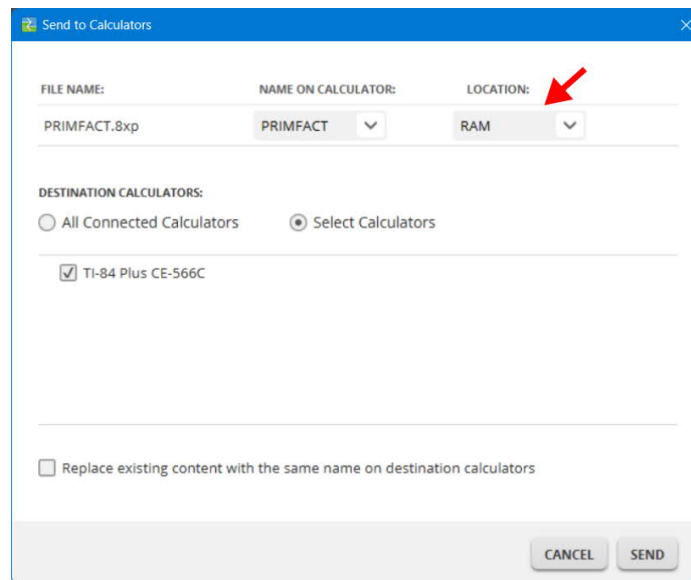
Send to Calculators

FILE NAME:
NAME ON CALCULATOR:
LOCATION:

| FILE NAME: | NAME ON CALCULATOR: | LOCATION: |
|---|---|---|
| PRIMFACT.8xp | PRIMFACT | RAM |

DESTINATION CALCULATORS:
All Connected Calculators
Select Calculators

TI-84 Plus CE-566C

Replace existing content with the same name on destination calculators

CANCEL
SEND